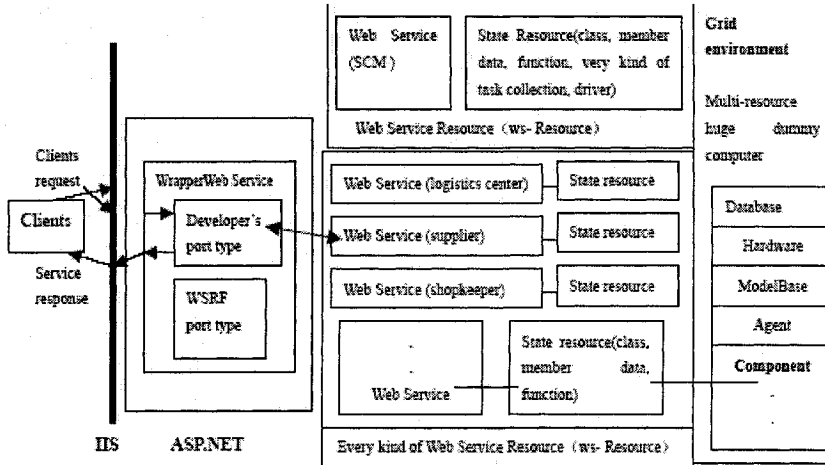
Web Service (SCM)

State Resource(class, member data, function, very kind of task collection, driver)

Web Service Resource（ws- Resource）

Grid environment

Multi-resource huge dummy computer

Clients request

Clients

Service response

WrapperWeb Service

Developer's port type

WSRF port type

Web Service (logistics center)

State resource

Web Service (supplier)

State resource

Web Service (shopkeeper)

State resource

.
.
Web Service

State resource(class, member data, function)

Database

Hardware

ModelBase

Agent

Component

.
.

IIS

ASP.NET

Every kind of Web Service Resource（ws- Resource）